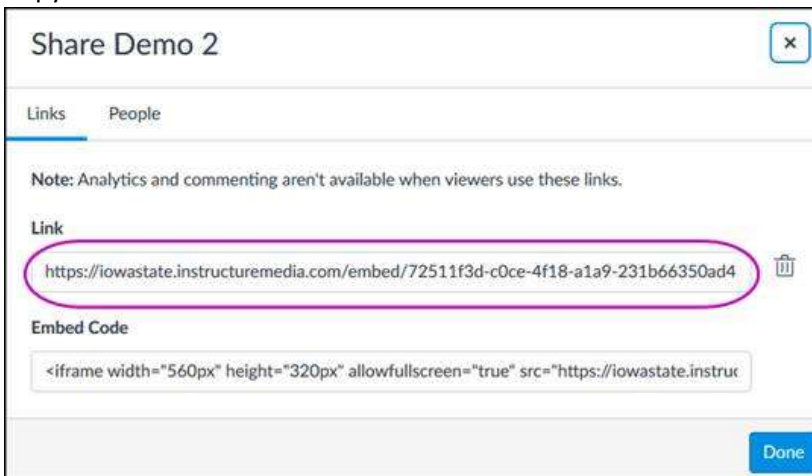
Share Demo 2

×

Links People

Note: Analytics and commenting aren't available when viewers use these links.

Link

https://iowastate.instructuremedia.com/embed/72511f3d-c0ce-4f18-a1a9-231b66350ad4

Embed Code

<iframe width="560px" height="320px" allowfullscreen="true" src="https://iowastate.instruc

Done